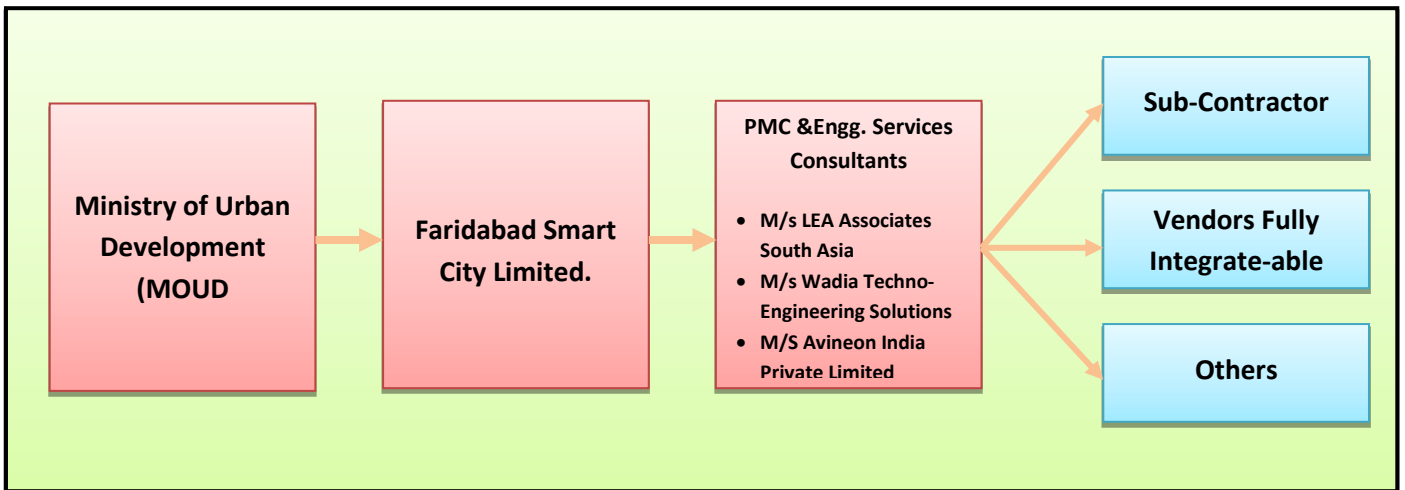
Ministry of Urban Development (MOUD

Faridabad Smart City Limited.

PMC &Engg. Services Consultants

- M/s LEA Associates South Asia
- M/s Wadia Techno-Engineering Solutions
- M/S Avineon India Private Limited

Sub-Contractor

Vendors Fully Integrate-able

Others